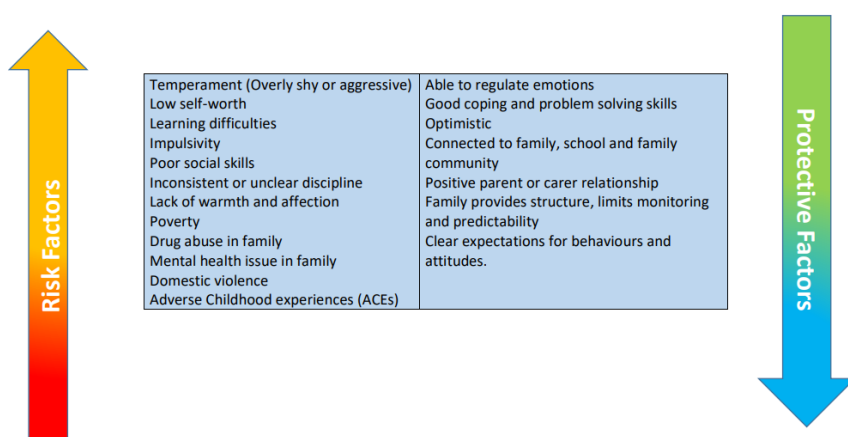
Risk Factors

| Temperament (Overly shy or aggressive)<br>Low self-worth<br>Learning difficulties<br>Impulsivity<br>Poor social skills<br>Inconsistent or unclear discipline<br>Lack of warmth and affection<br>Poverty<br>Drug abuse in family<br>Mental health issue in family<br>Domestic violence<br>Adverse Childhood experiences (ACEs) | Able to regulate emotions<br>Good coping and problem solving skills<br>Optimistic<br>Connected to family, school and family community<br>Positive parent or carer relationship<br>Family provides structure, limits monitoring and predictability<br>Clear expectations for behaviours and attitudes. |
|---|---|

Protective Factors